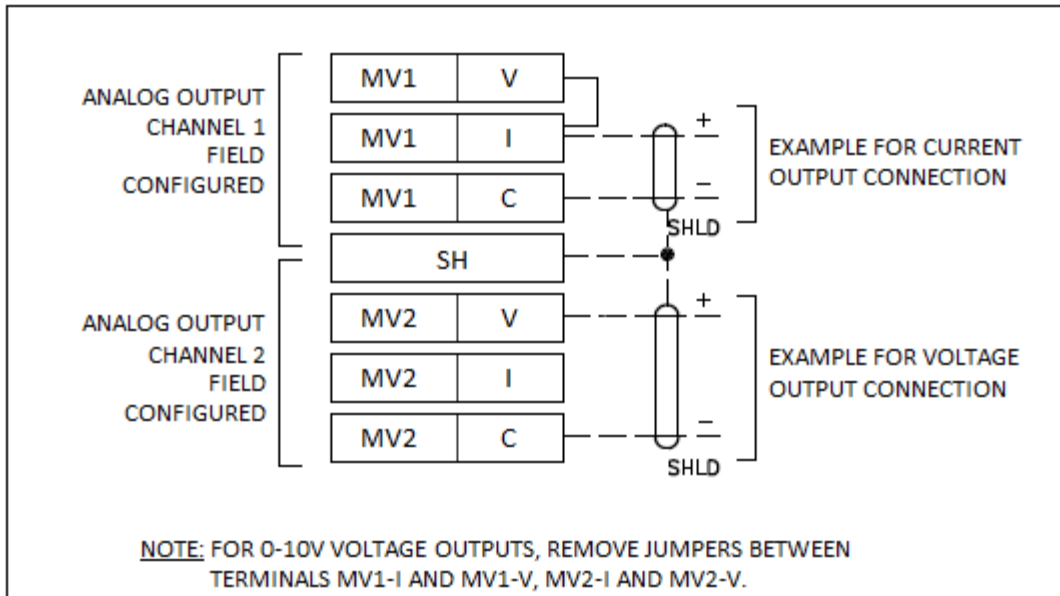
ANALOG OUTPUT CHANNEL 1 FIELD CONFIGURED

| MV1 | V |
|---|---|
| MV1 | I |
| MV1 | C |
| SH | |
| MV2 | V |
| MV2 | I |
| MV2 | C |

ANALOG OUTPUT CHANNEL 2 FIELD CONFIGURED

+
–
SHLD

EXAMPLE FOR CURRENT OUTPUT CONNECTION

+
–
SHLD

EXAMPLE FOR VOLTAGE OUTPUT CONNECTION

NOTE: FOR 0-10V VOLTAGE OUTPUTS, REMOVE JUMPERS BETWEEN TERMINALS MV1-I AND MV1-V, MV2-I AND MV2-V.